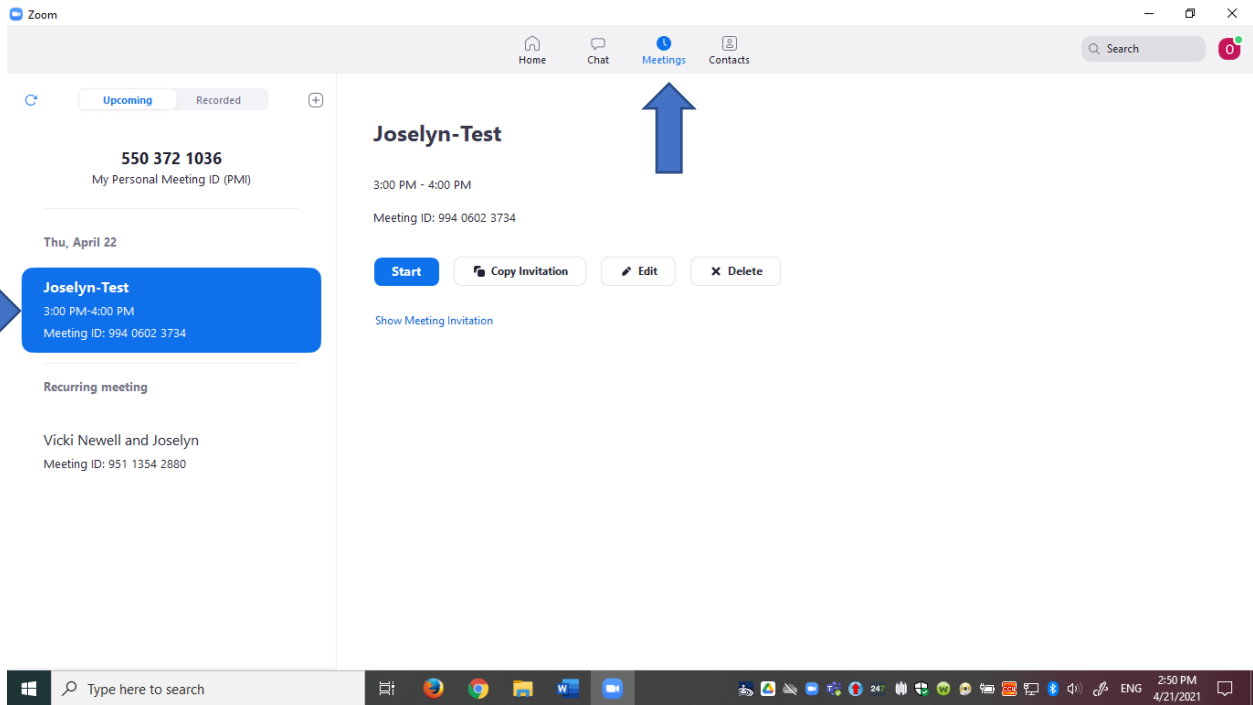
Zoom

Home
Chat
Meetings
Contacts

Search

O

Upcoming
Recorded

550 372 1036
My Personal Meeting ID (PMI)

Thu, April 22

Joselyn-Test
3:00 PM-4:00 PM
Meeting ID: 994 0602 3734

Recurring meeting

Vicki Newell and Joselyn
Meeting ID: 951 1354 2880

Joselyn-Test

3:00 PM - 4:00 PM

Meeting ID: 994 0602 3734

Start
Copy Invitation
Edit
Delete

Show Meeting Invitation

Type here to search

ENG
2:50 PM
4/21/2021